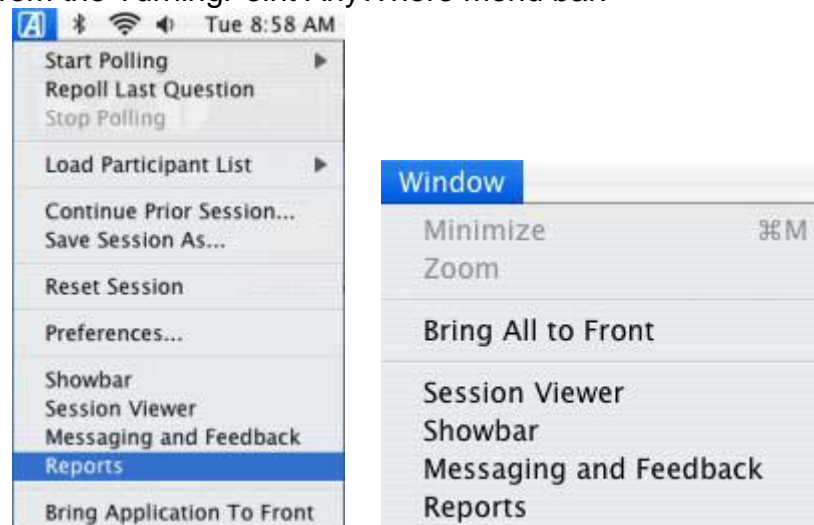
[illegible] the TurningPoint AnyWhere menu bar

Tue 8:58 AM

Start Polling
Repoll Last Question
Stop Polling

Load Participant List

Continue Prior Session...
Save Session As...

Reset Session

Preferences...

Showbar
Session Viewer
Messaging and Feedback
Reports

Bring Application To Front

Window

Minimize ⌘M
Zoom

Bring All to Front

Session Viewer
Showbar
Messaging and Feedback
Reports